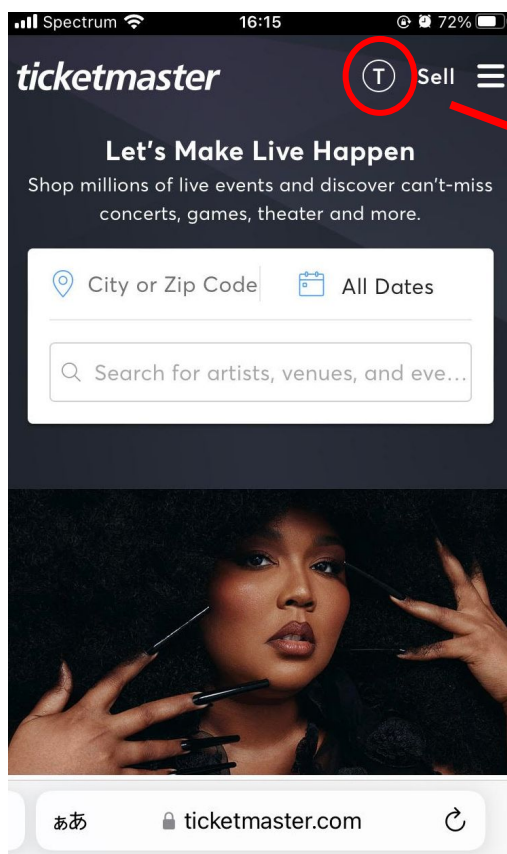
Spectrum 16:15 72%

ticketmaster T Sell

Let's Make Live Happen

Shop millions of live events and discover can't-miss concerts, games, theater and more.

City or Zip Code All Dates

Search for artists, venues, and eve...

ぁあ ticketmaster.com